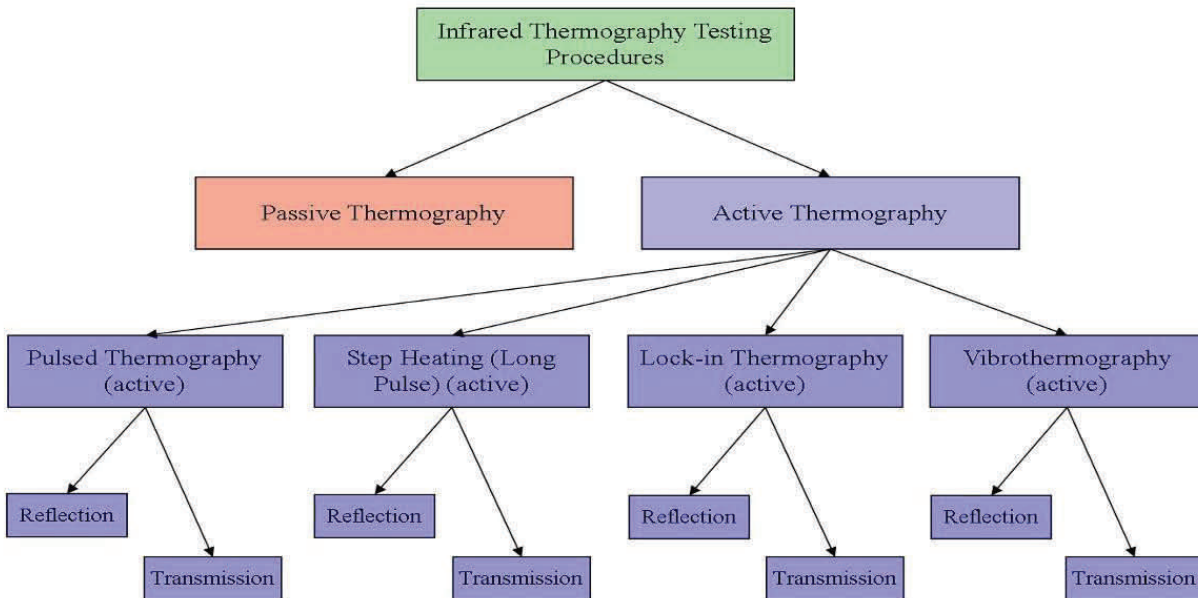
Infrared Thermography Testing Procedures

Passive Thermography

Active Thermography

Pulsed Thermography (active)

Reflection

Transmission

Step Heating (Long Pulse) (active)

Reflection

Transmission

Lock-in Thermography (active)

Reflection

Transmission

Vibrothermography (active)

Reflection

Transmission